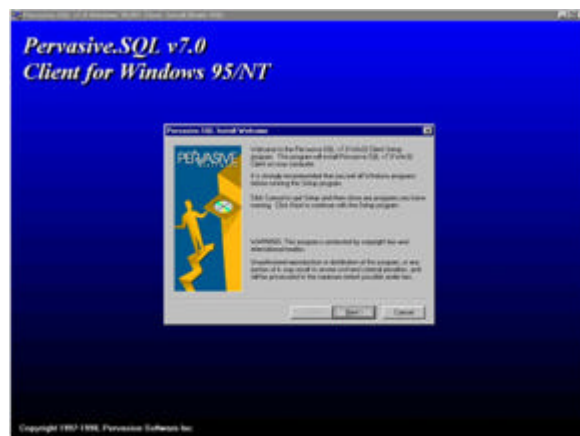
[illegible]

Pervasive.SQL v7.0
Client for Windows 95/NT

Pervasive.SQL Install Welcome

PERVASIVE

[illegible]

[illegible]

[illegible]

WARNING: This program is protected by copyright law and international treaties.

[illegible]

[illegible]
Cancel

Copyright 1997-1998, Pervasive Software Inc.